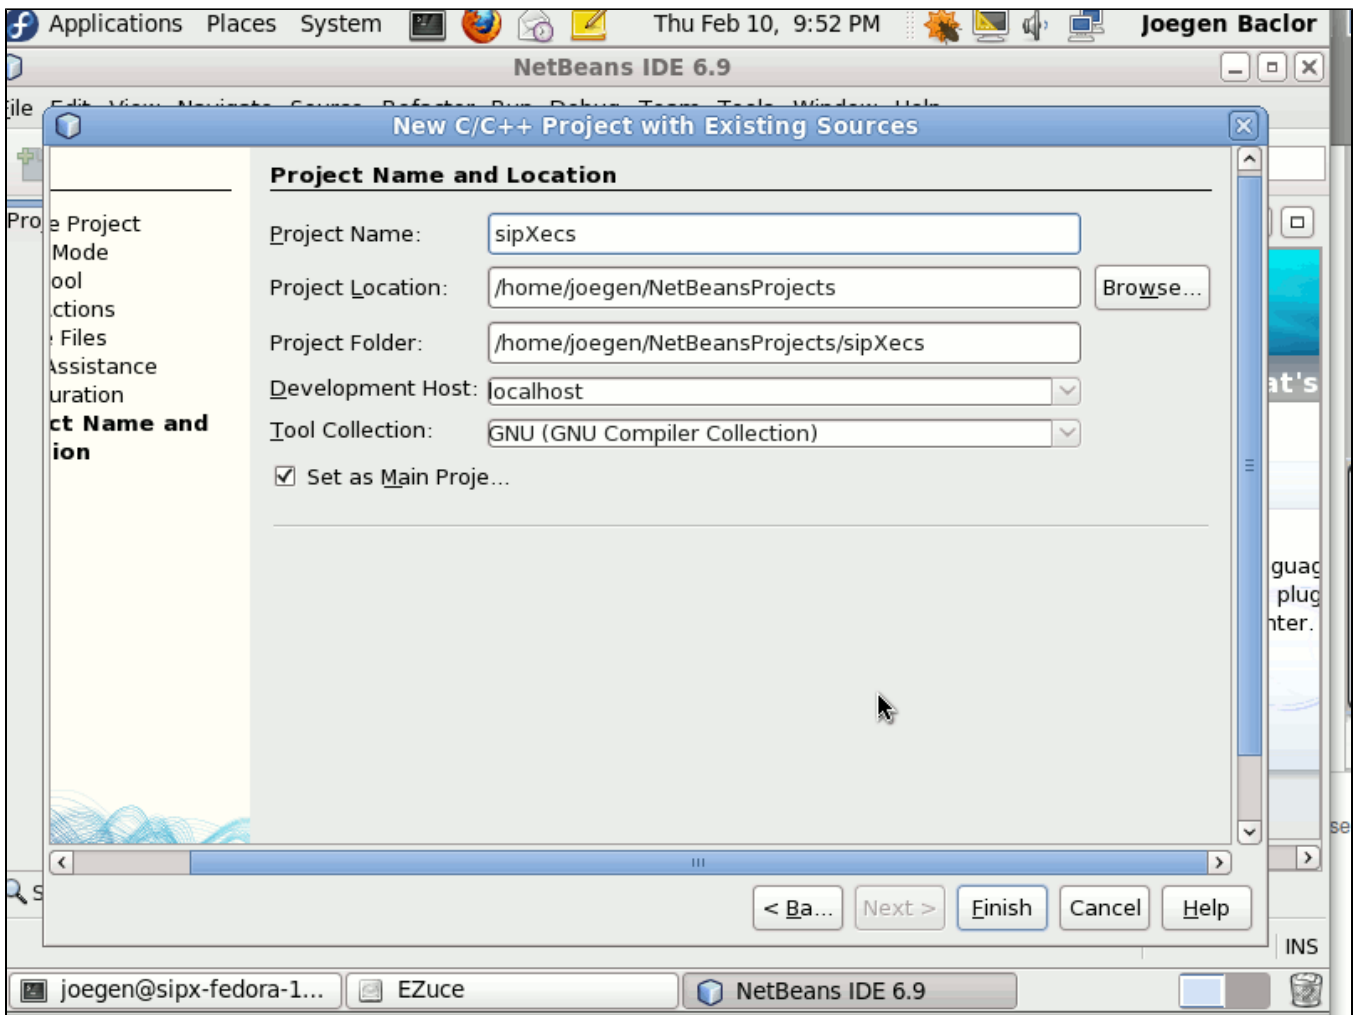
Applications Places System Thu Feb 10, 9:52 PM Joegen Baclor

NetBeans IDE 6.9

ile

New C/C++ Project with Existing Sources

Pro

e Project
Mode
ool
ctions
Files
ssistance
uration
ct Name and
ion

Project Name and Location

Project Name: sipXecs

Project Location: /home/joegen/NetBeansProjects Browse...

Project Folder: /home/joegen/NetBeansProjects/sipXecs

Development Host: localhost

Tool Collection: GNU (GNU Compiler Collection)

☑ Set as Main Proje...

at's

guag
plug
nter.

< Ba... Next > Finish Cancel Help

INS

joegen@sipx-fedora-1... EZuce NetBeans IDE 6.9